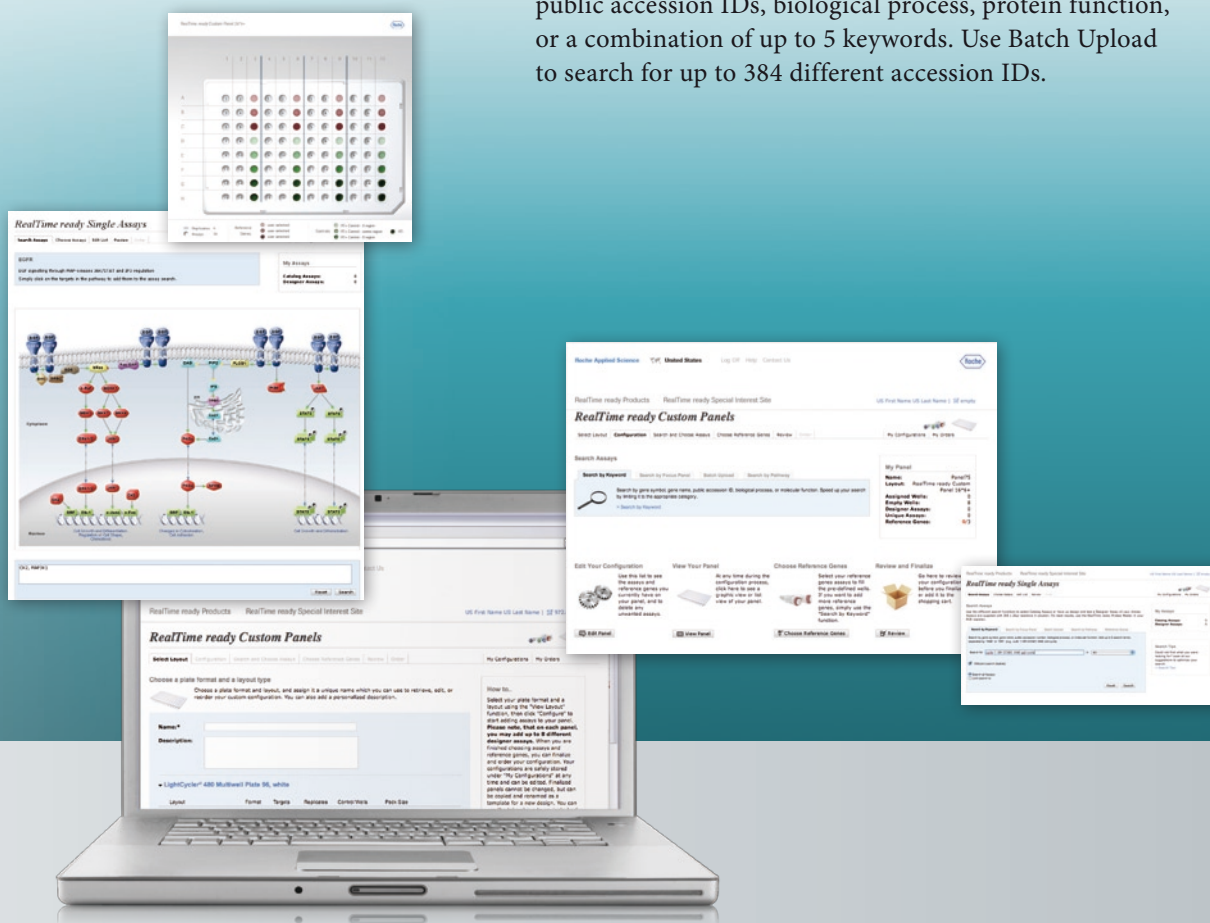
public accession IDs, biological process, protein function, or a combination of up to 5 keywords. Use Batch Upload to search for up to 384 different accession IDs.

RealTime ready Single Assays

Search Assays | Choose Assays | Edit List | Review | Order

EGFR

My Assays

Catalog Assays: 0
Designer Assays: 0

Cytoplasm

Nucleus

Reset | Search

Roche Applied Science | United States | Log Off | Help | Contact Us

RealTime ready Products | RealTime ready Special Interest Site

RealTime ready Custom Panels

Select Layout | Configuration | Search and Choose Assays | Choose Reference Genes | Review | Order

My Configurations | My Orders

Search Assays

Search by Keyword | Search by Focus Panel | Batch Upload | Search by Pathway

+ Search by Keyword

My Panel

Name:
Layout: RealTime ready Custom Panel
Assigned Wells: 0
Empty Wells: 0
Designer Assays: 0
Unique Assays: 0
Reference Genes: 0/3

Edit Your Configuration | View Your Panel | Choose Reference Genes | Review and Finalize

Edit Panel | View Panel | Choose Reference Genes | Review

RealTime ready Single Assays

My Assays

Catalog Assays: 0
Designer Assays: 0

Reset | Search

RealTime ready Products | RealTime ready Special Interest Site

RealTime ready Custom Panels

Select Layout | Configuration | Search and Choose Assays | Choose Reference Genes | Review | Order

My Configurations | My Orders

Choose a plate format and a layout type

Choose a plate format and layout, and assign it a unique name which you can use to retrieve, edit, or reorder your custom configuration. You can also add a personalized description.

Name:*

Description:

LightCycler® 480 Multiwell Plate 96, white

Layout | Format | Targets | Replicates | Control Wells | Plate Size

How to..

Select your plate format and a layout using the "View Layout" function, then click "Configure" to start adding assays to your panel. Please note, that on each panel, you may add up to 8 different designer assays. When you are finished choosing assays and reference genes, you can finalize and order your configuration. Your configurations are safely stored under "My Configurations" at any time and can be edited. Finalized panels cannot be changed, but can be copied and renamed as a template for a new design. You can